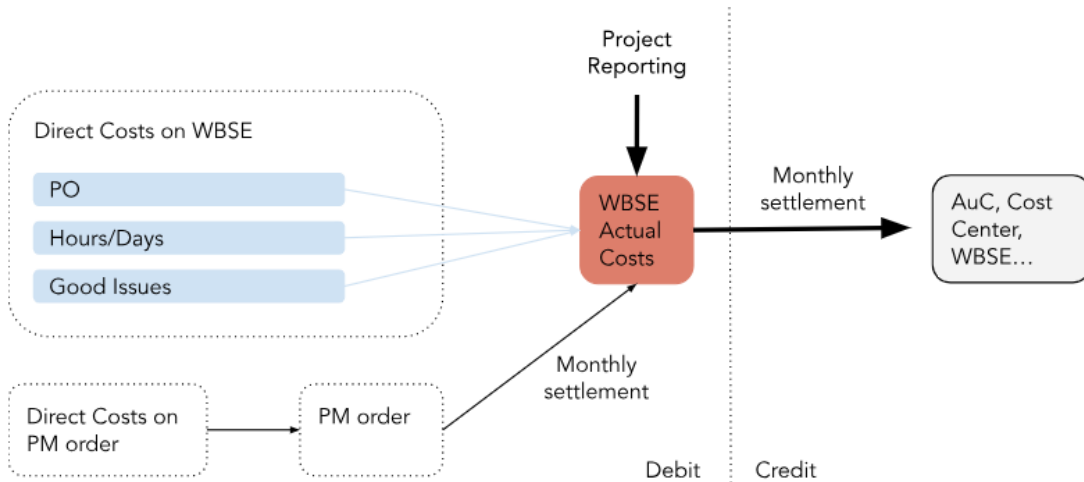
Project Reporting

Direct Costs on WBSE

PO

Hours/Days

Good Issues

WBSE Actual Costs

Monthly settlement

AuC, Cost Center, WBSE...

Monthly settlement

Direct Costs on PM order

PM order

Debit

Credit